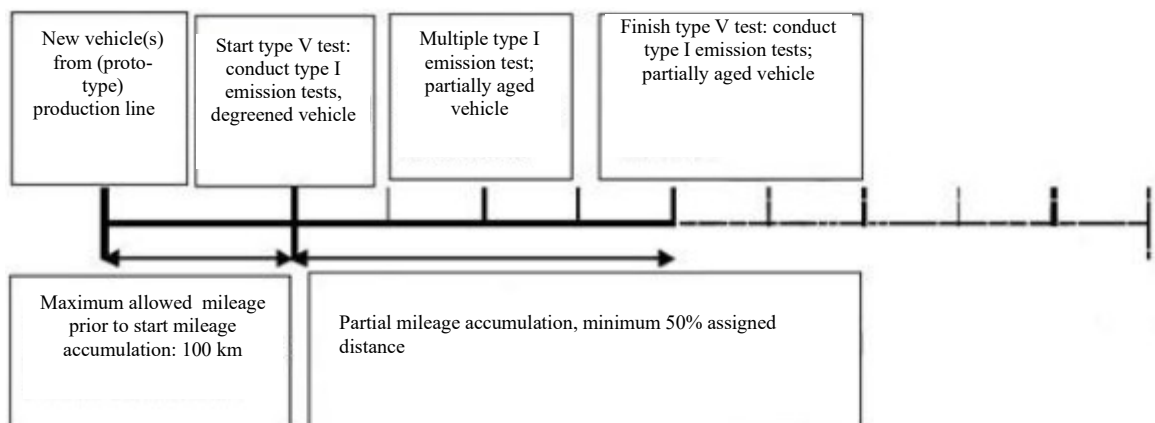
New vehicle(s) from (prototype) production line

Start type V test: conduct type I emission tests, degreened vehicle

Multiple type I emission test; partially aged vehicle

Finish type V test: conduct type I emission tests; partially aged vehicle

Maximum allowed mileage prior to start mileage accumulation: 100 km

Partial mileage accumulation, minimum 50% assigned distance